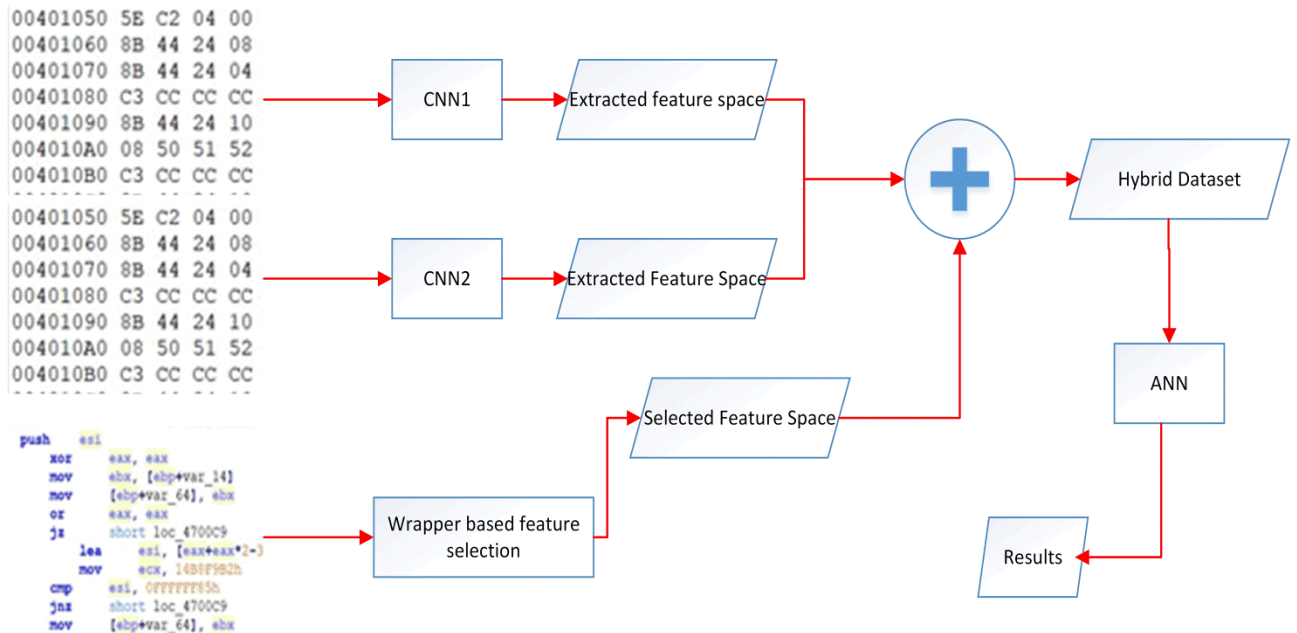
00401050 5E C2 04 00
00401060 8B 44 24 08
00401070 8B 44 24 04
00401080 C3 CC CC CC
00401090 8B 44 24 10
004010A0 08 50 51 52
004010B0 C3 CC CC CC

00401050 5E C2 04 00
00401060 8B 44 24 08
00401070 8B 44 24 04
00401080 C3 CC CC CC
00401090 8B 44 24 10
004010A0 08 50 51 52
004010B0 C3 CC CC CC

push esi
xor eax, eax
mov ebx, [ebp+var_14]
mov [ebp+var_64], ebx
or eax, eax
jz short loc_4700C9
lea esi, [eax+eax*2-3
mov ecx, 14B8F9B2h
cmp esi, 0FFFFFF85h
jnz short loc_4700C9
mov [ebp+var_64], ebx

CNN1

Extracted feature space

CNN2

Extracted Feature Space

Selected Feature Space

Wrapper based feature selection

Hybrid Dataset

ANN

Results